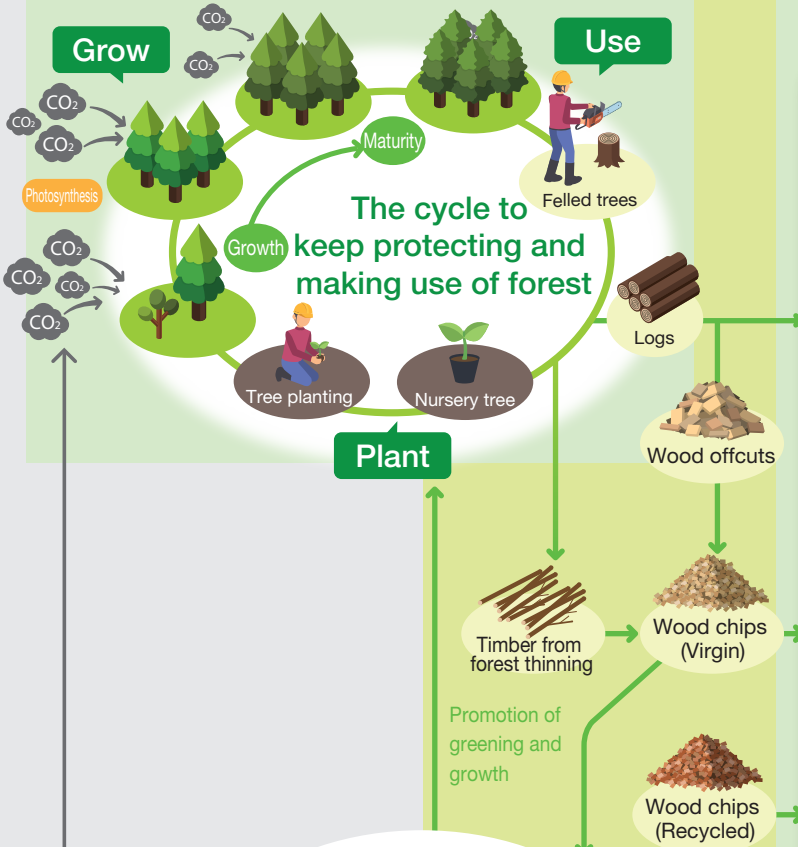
Grow

Use

$CO_2$

$CO_2$

$CO_2$

$CO_2$

$CO_2$

$CO_2$

$CO_2$

$CO_2$

$CO_2$

Photosynthesis

Maturity

The cycle to keep protecting and making use of forest

Growth

Felled trees

Logs

Tree planting

Nursery tree

Plant

Wood offcuts

Timber from forest thinning

Wood chips (Virgin)

Promotion of greening and growth

Wood chips (Recycled)